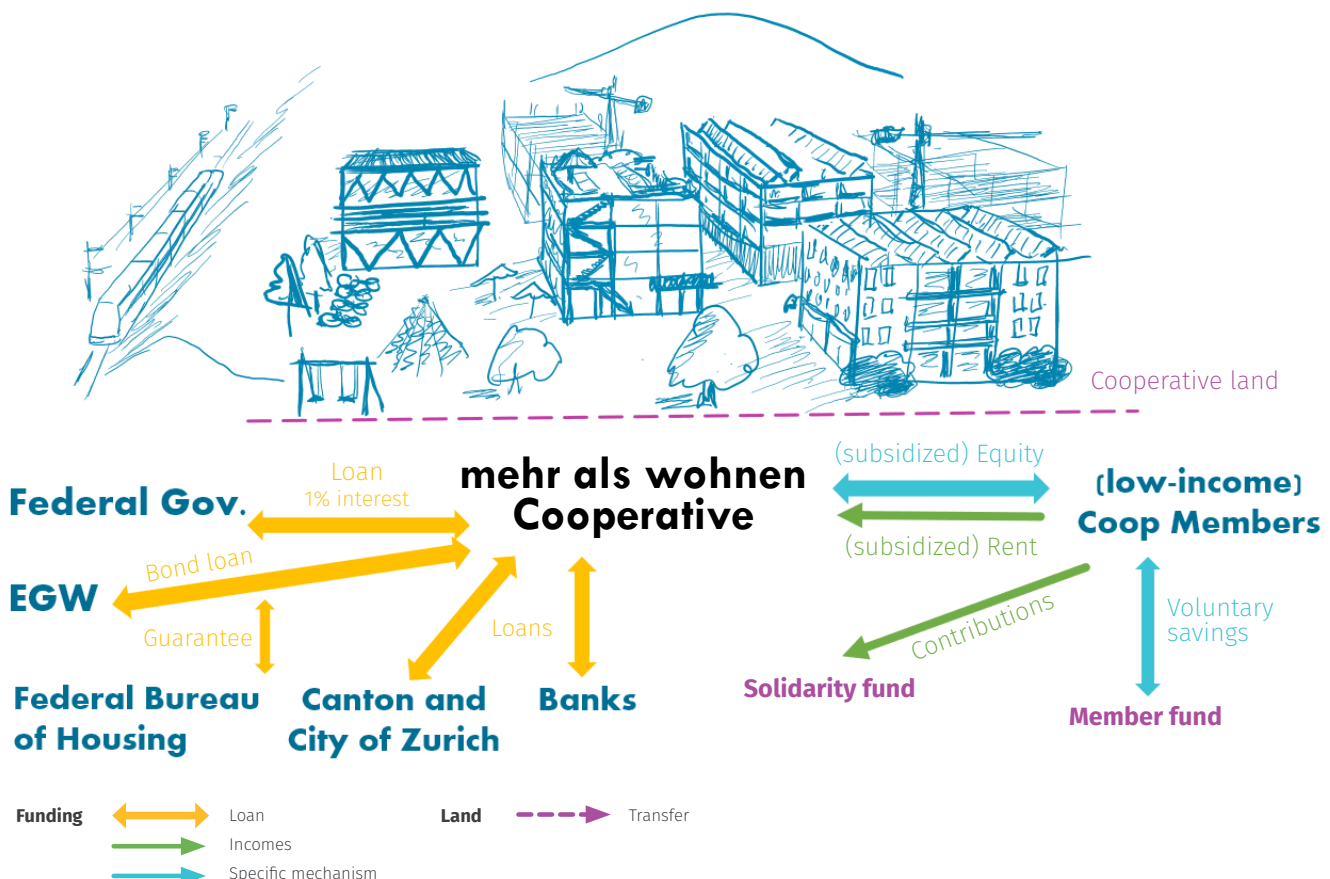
Cooperative land

mehr als wohnen
Cooperative

Federal Gov.

Loan
1% interest

Bond loan

EGW

Guarantee

Loans

Federal Bureau of Housing

Canton and City of Zurich

Banks

(subsidized) Equity

(subsidized) Rent

(low-income) Coop Members

Contributions

Voluntary savings

Solidarity fund

Member fund

Funding
Loan
Incomes
Specific mechanism

Land
Transfer